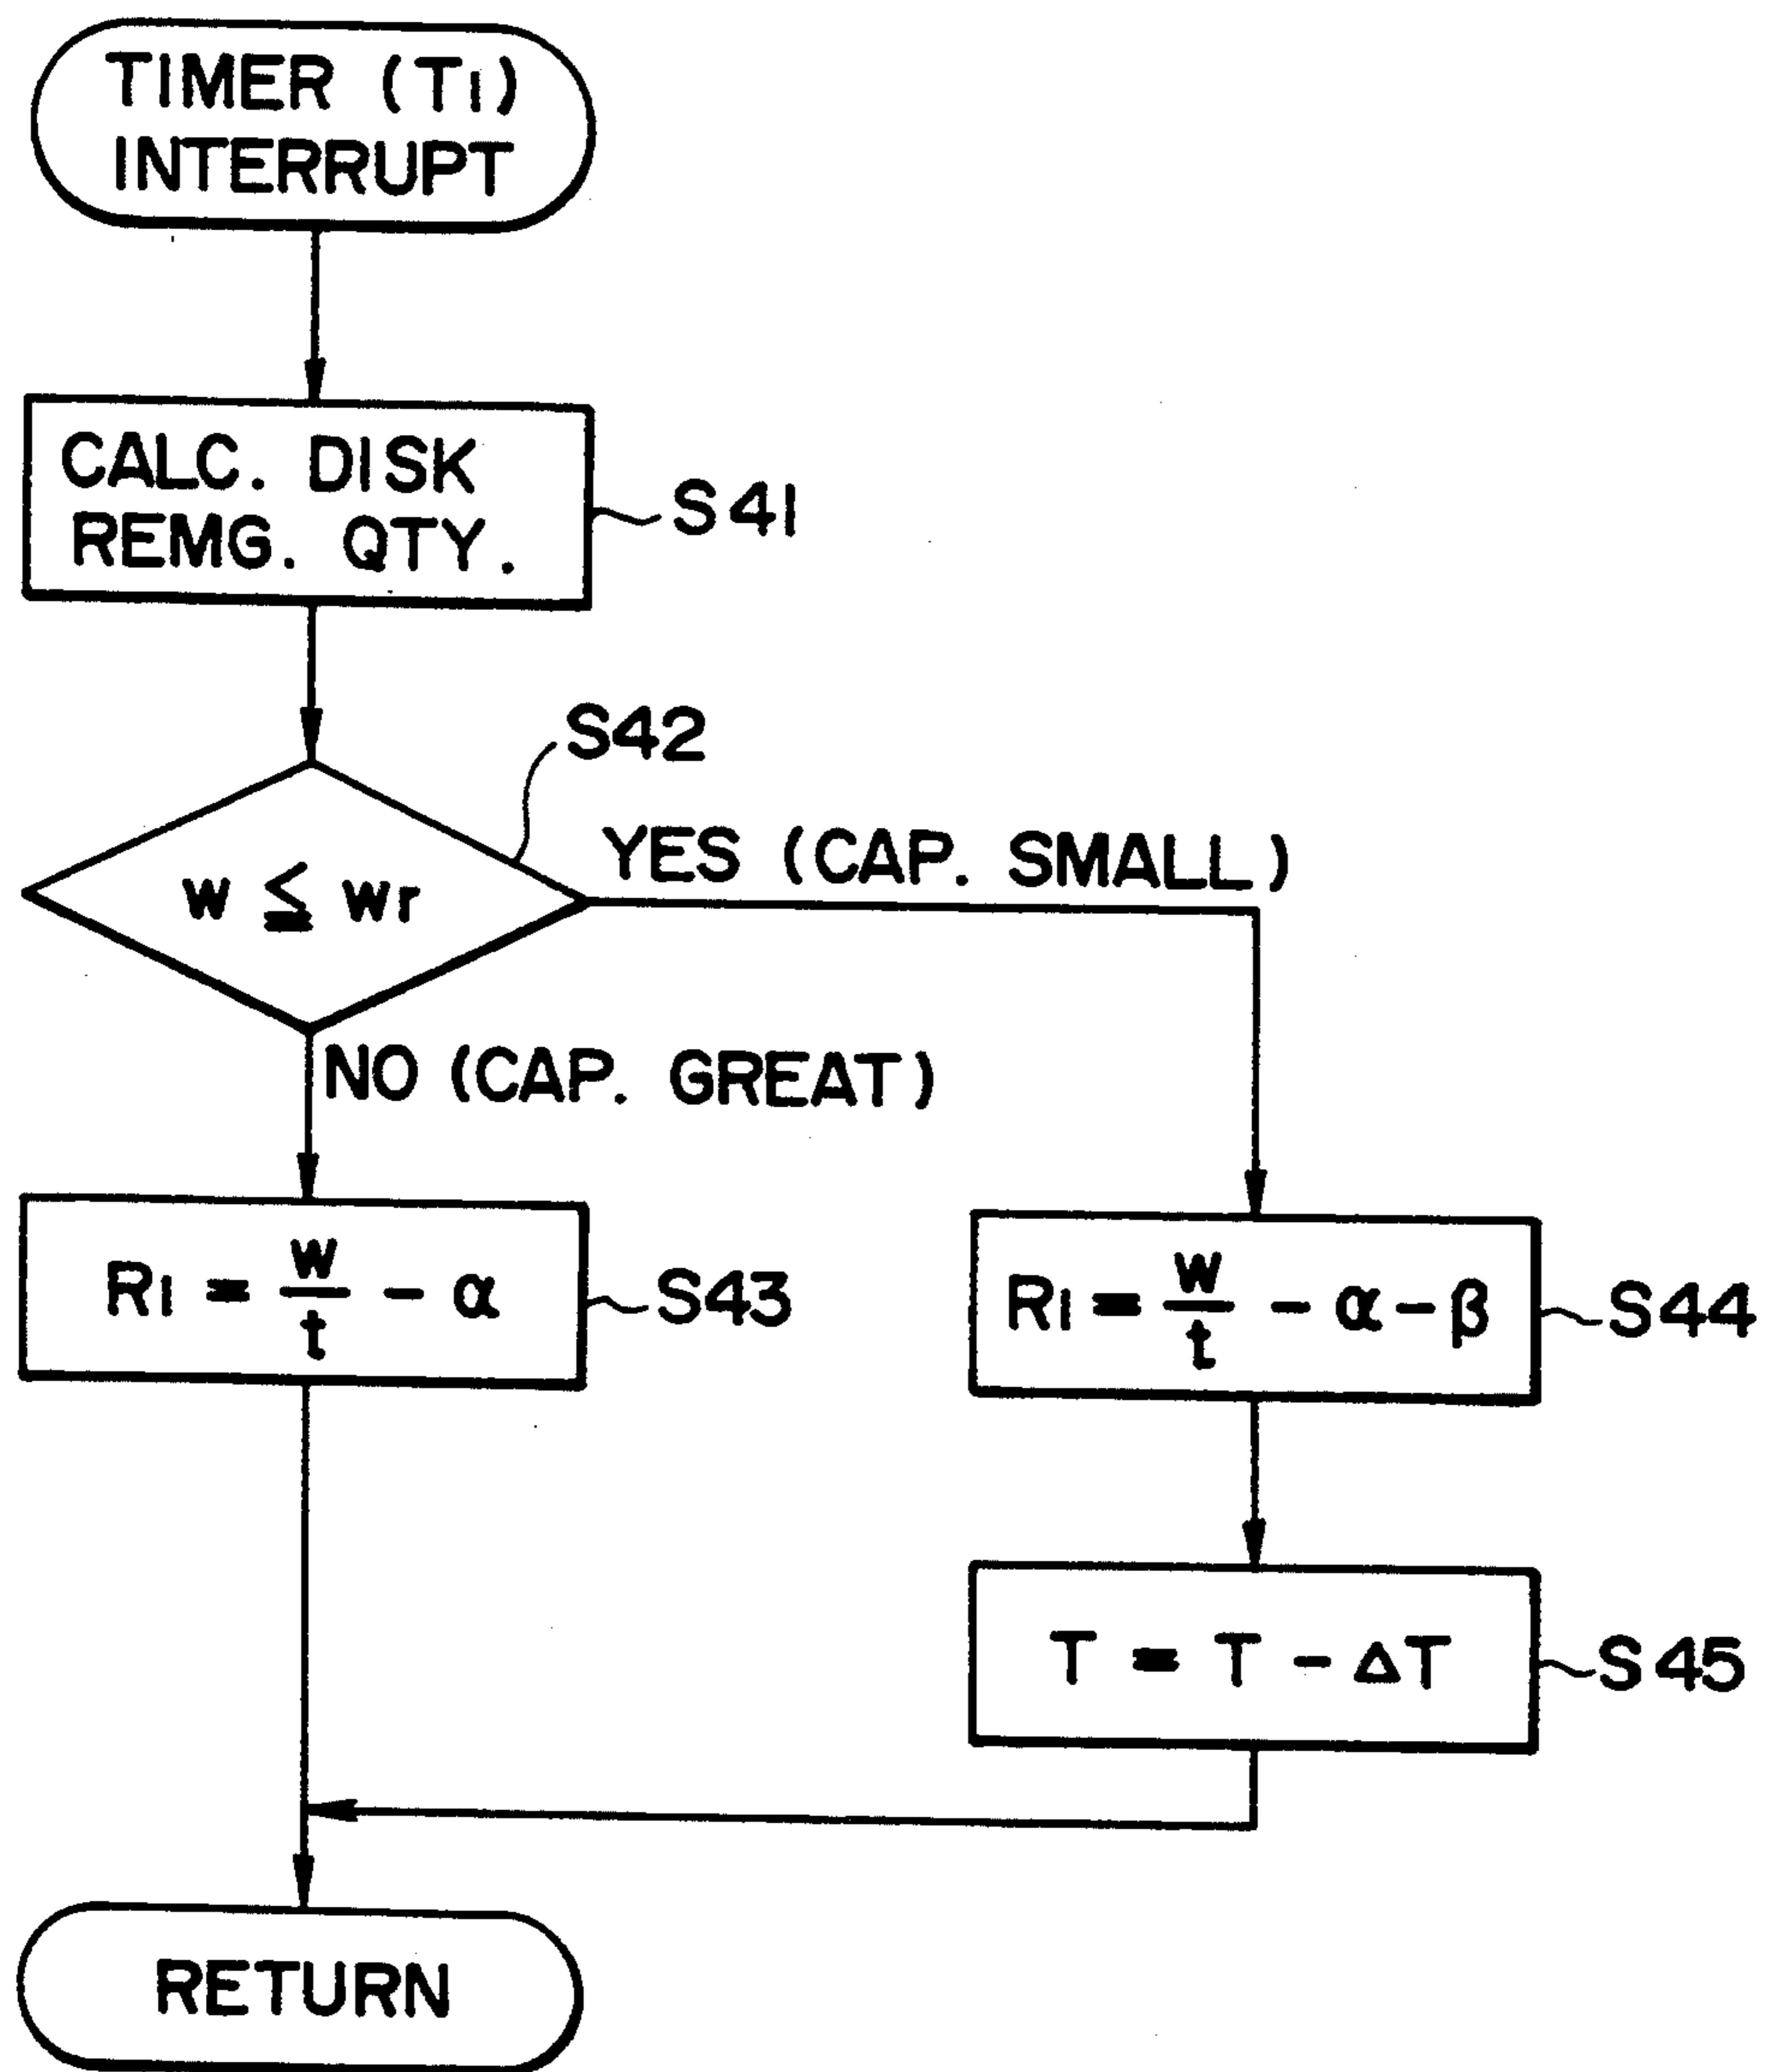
TIMER ($T_1$) INTERRUPT

CALC. DISK REMG. QTY.

S41

S42

$w \leqq wr$

YES (CAP. SMALL)

NO (CAP. GREAT)

$R_1 = \frac{w}{t} - \alpha$

S43

$R_1 = \frac{w}{t} - \alpha - \beta$

S44

$T = T - \Delta T$

S45

RETURN